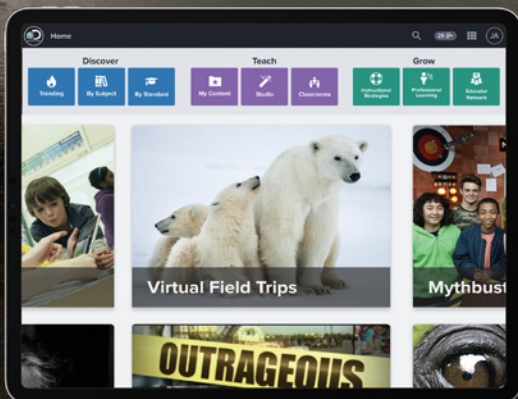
Home

26 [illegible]

JA

Discover

Trending

By Subject

By Standard

Teach

My Content

Studio

Classrooms

Grow

Instructional Strategies

Professional Learning

Educator Network

Virtual Field Trips

Mythbust

OUTRAGEOUS